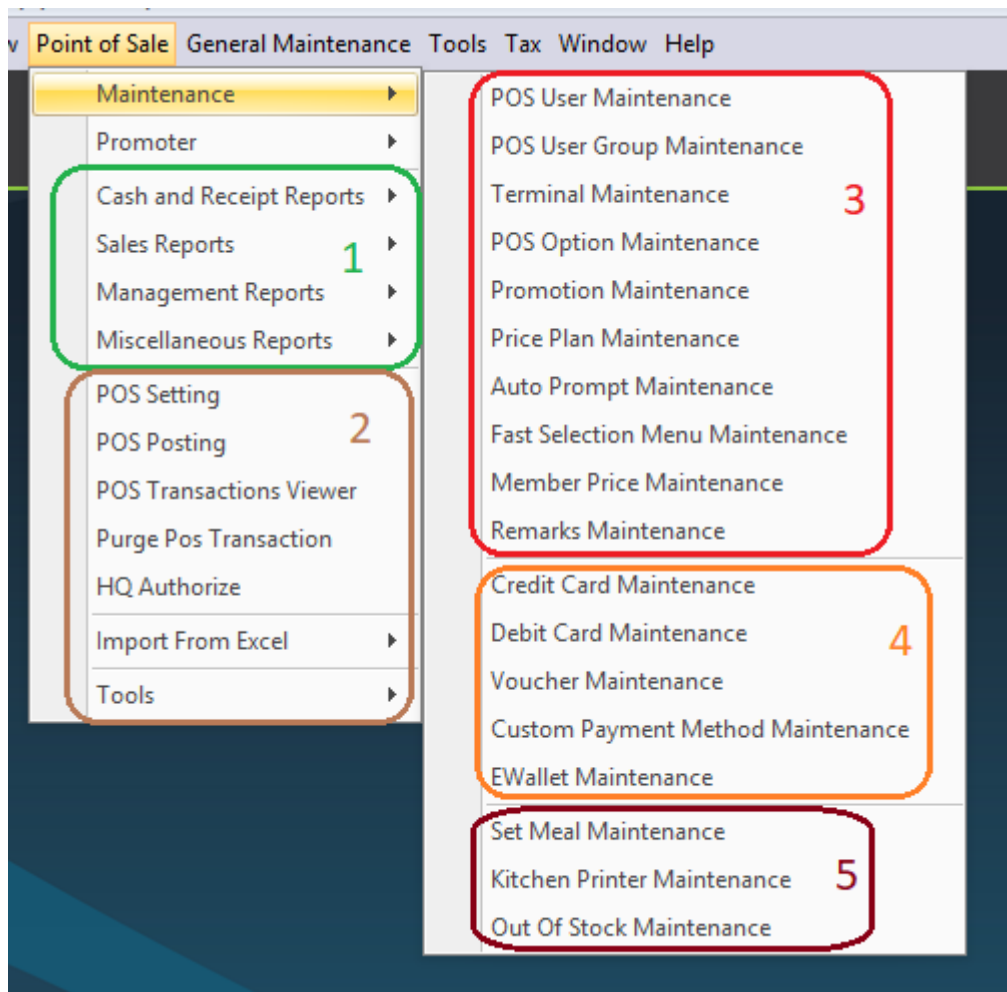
v Point of Sale General Maintenance Tools Tax Window Help

Maintenance
Promoter
Cash and Receipt Reports
Sales Reports
Management Reports
Miscellaneous Reports
1
POS Setting
POS Posting
POS Transactions Viewer
Purge Pos Transaction
HQ Authorize
Import From Excel
Tools
2

POS User Maintenance
POS User Group Maintenance
Terminal Maintenance
POS Option Maintenance
Promotion Maintenance
Price Plan Maintenance
Auto Prompt Maintenance
Fast Selection Menu Maintenance
Member Price Maintenance
Remarks Maintenance
3
Credit Card Maintenance
Debit Card Maintenance
Voucher Maintenance
Custom Payment Method Maintenance
EWallet Maintenance
4
Set Meal Maintenance
Kitchen Printer Maintenance
Out Of Stock Maintenance
5